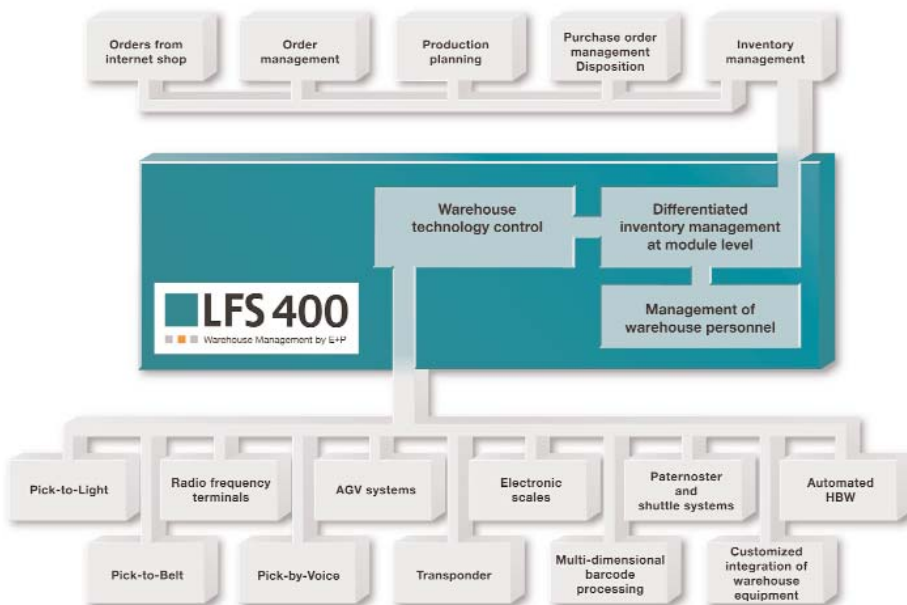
Orders from internet shop

Order management

Production planning

Purchase order management Disposition

Inventory management

Warehouse technology control

Differentiated inventory management at module level

Management of warehouse personnel

LFS 400

Warehouse Management by E+P

Pick-to-Light

Radio frequency terminals

AGV systems

Electronic scales

Paternoster and shuttle systems

Automated HBW

Pick-to-Belt

Pick-by-Voice

Transponder

Multi-dimensional barcode processing

Customized integration of warehouse equipment